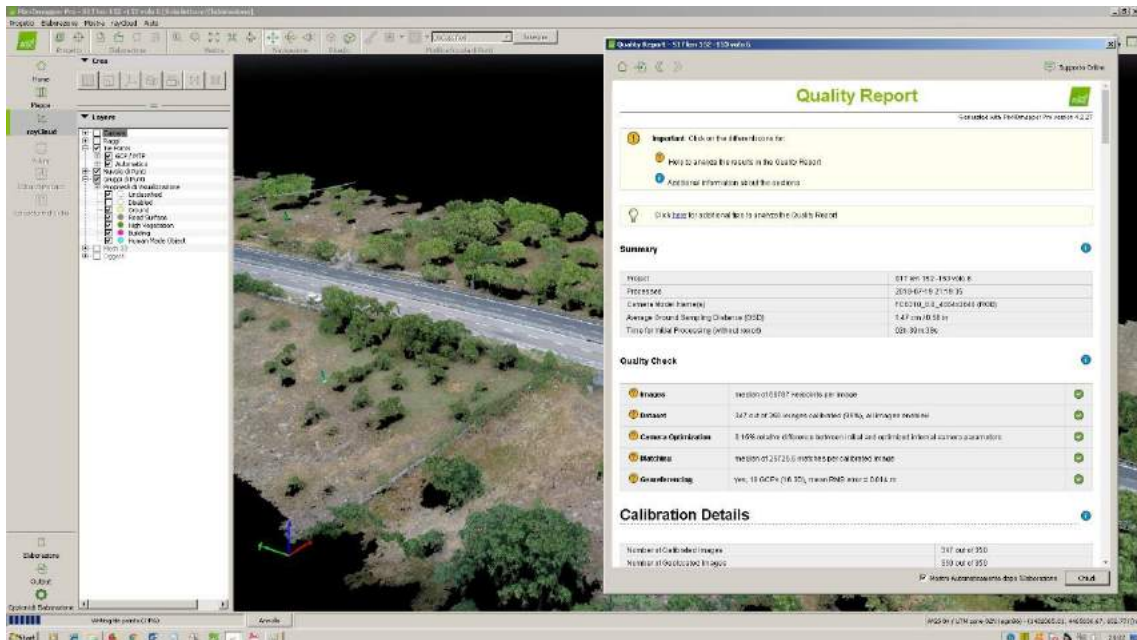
Progetto Elaborazione Mostra rayCloud Aiuto

Quality Report - SS Km 152 - 153 volo 6

Supporto Online

Quality Report

Generated with Pix4Dmapper Pro version 4.2.27

Important: Click on the different icons for:

Help to analyze the results in the Quality Report

Additional information about the sections

Click here for additional tips to analyze the Quality Report

Summary

| Project | SS Km 152-153 volo 6 |
|---|---|
| Processed | 2018-07-19 21:18:35 |
| Camera Model Name(s) | FC6310_8.8_4864x3648 (RGB) |
| Average Ground Sampling Distance (GSD) | 1.47 cm / 0.58 in |
| Time for Initial Processing (without report) | 02h:30m:39s |

Quality Check

| Images | median of 63787 keypoints per image |
|---|---|
| Dataset | 347 out of 350 images calibrated (99%), all images enabled |
| Camera Optimization | 3.16% relative difference between initial and optimized internal camera parameters |
| Matching | median of 25726.8 matches per calibrated image |
| Georeferencing | yes, 10 GCPs (10 3D), mean RMS error = 0.014 m |

Calibration Details

| Number of Calibrated Images | 347 out of 350 |
|---|---|
| Number of Geolocated Images | 350 out of 350 |

Mostra Automaticamente dopo Elaborazione

Chiudi

Layers
Camere
Raggi
Tie Points
GCP/MTP
Automatica
Nuvola di Punti
Gruppi di Punti
Proprietà di Visualizzazione
Unclassified
Disabled
Ground
Road Surface
High Vegetation
Building
Human Made Object
Mesh 3D
Oggetti

Crea

rayCloud

Elaborazione

Output

Opzioni di Elaborazione

Annulla